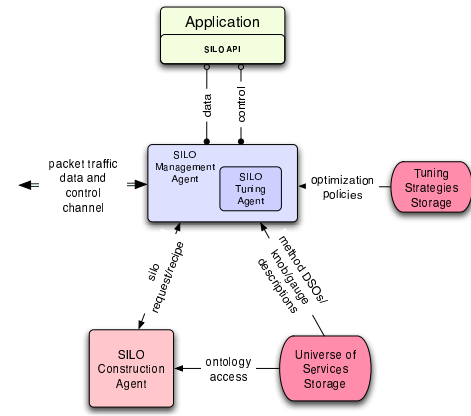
Application

SILO API

data

control

packet traffic data and control channel

SILO Management Agent

SILO Tuning Agent

optimization policies

Tuning Strategies Storage

silo request/recipe

method DSOs/ knob/gauge descriptions

SILO Construction Agent

ontology access

Universe of Services Storage